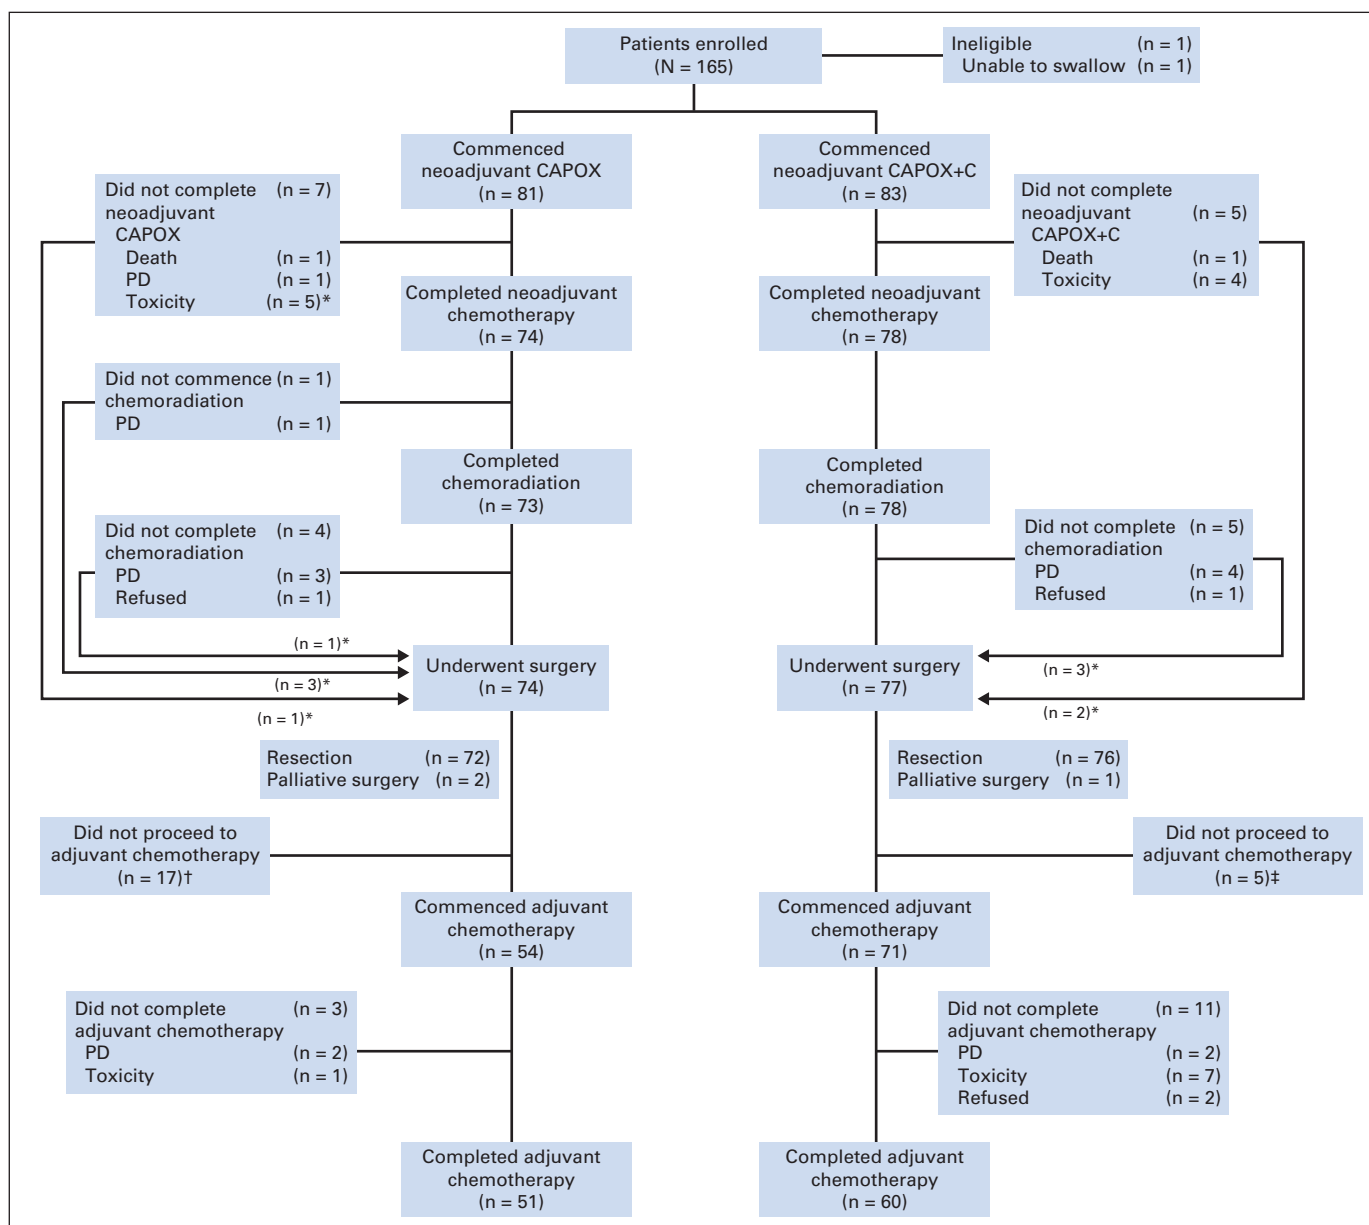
Patients enrolled
(N = 165)

Ineligible (n = 1)
Unable to swallow (n = 1)

Commenced neoadjuvant CAPOX
(n = 81)

Commenced neoadjuvant CAPOX+C
(n = 83)

Did not complete neoadjuvant CAPOX (n = 7)
Death (n = 1)
PD (n = 1)
Toxicity (n = 5)*

Did not complete neoadjuvant CAPOX+C (n = 5)
Death (n = 1)
Toxicity (n = 4)

Completed neoadjuvant chemotherapy
(n = 74)

Completed neoadjuvant chemotherapy
(n = 78)

Did not commence (n = 1)
chemoradiation
PD (n = 1)

Completed chemoradiation
(n = 73)

Completed chemoradiation
(n = 78)

Did not complete (n = 4)
chemoradiation
PD (n = 3)
Refused (n = 1)

Did not complete (n = 5)
chemoradiation
PD (n = 4)
Refused (n = 1)

(n = 1)*
(n = 3)*
(n = 1)*

Underwent surgery
(n = 74)

Underwent surgery
(n = 77)

(n = 3)*
(n = 2)*

Resection (n = 72)
Palliative surgery (n = 2)

Resection (n = 76)
Palliative surgery (n = 1)

Did not proceed to adjuvant chemotherapy
(n = 17)†

Did not proceed to adjuvant chemotherapy
(n = 5)‡

Commenced adjuvant chemotherapy
(n = 54)

Commenced adjuvant chemotherapy
(n = 71)

Did not complete (n = 3)
adjuvant chemotherapy
PD (n = 2)
Toxicity (n = 1)

Did not complete (n = 11)
adjuvant chemotherapy
PD (n = 2)
Toxicity (n = 7)
Refused (n = 2)

Completed adjuvant chemotherapy
(n = 51)

Completed adjuvant chemotherapy
(n = 60)